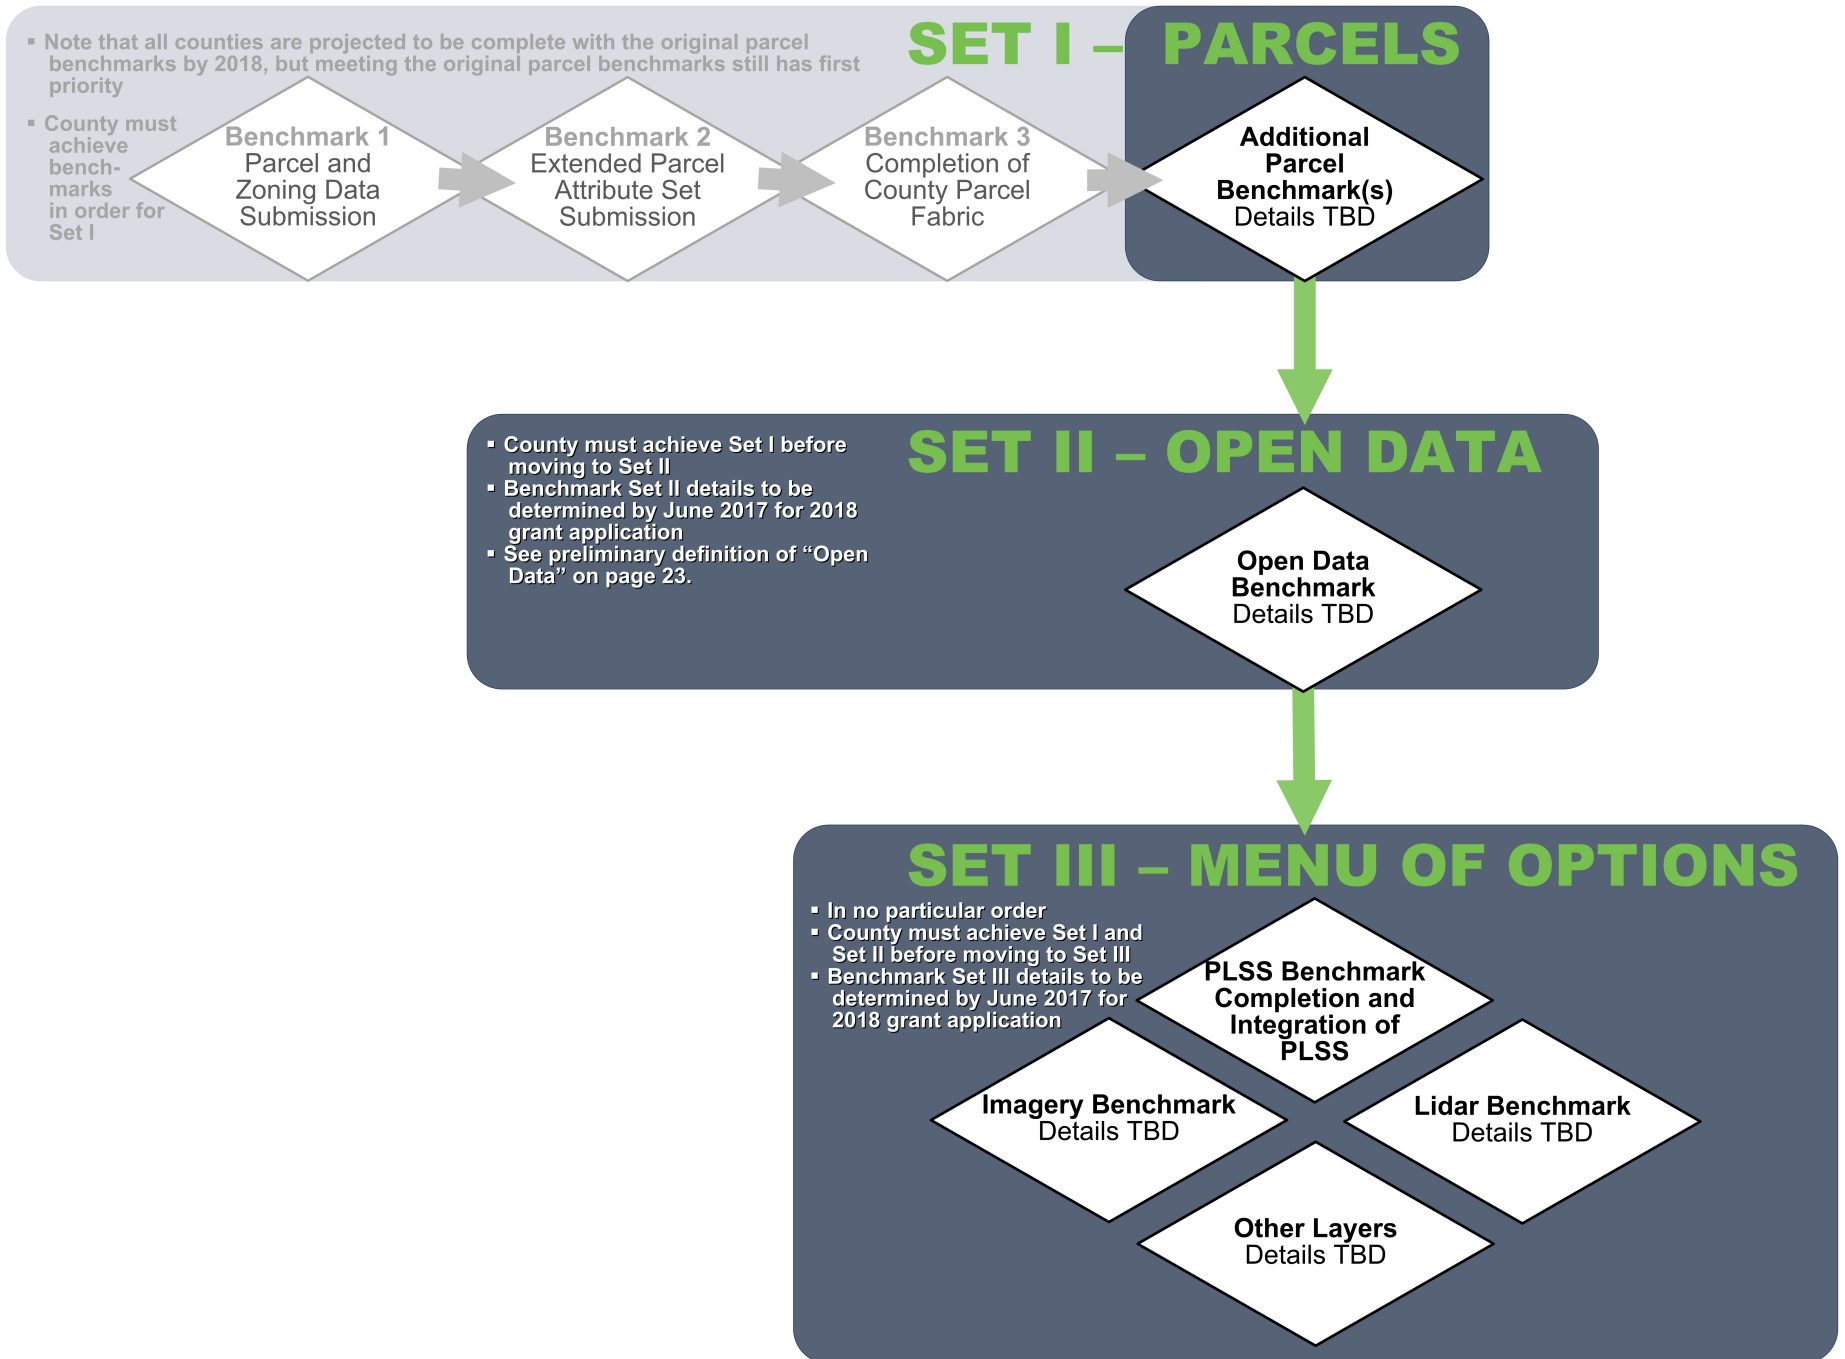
▪ Note that all counties are projected to be complete with the original parcel benchmarks by 2018, but meeting the original parcel benchmarks still has first priority

▪ County must achieve benchmarks in order for Set I

SET I – PARCELS

Benchmark 1
Parcel and Zoning Data Submission

Benchmark 2
Extended Parcel Attribute Set Submission

Benchmark 3
Completion of County Parcel Fabric

Additional Parcel Benchmark(s)
Details TBD

▪ County must achieve Set I before moving to Set II
▪ Benchmark Set II details to be determined by June 2017 for 2018 grant application
▪ See preliminary definition of “Open Data” on page 23.

SET II – OPEN DATA

Open Data Benchmark
Details TBD

SET III – MENU OF OPTIONS

▪ In no particular order
▪ County must achieve Set I and Set II before moving to Set III
▪ Benchmark Set III details to be determined by June 2017 for 2018 grant application

PLSS Benchmark
Completion and Integration of PLSS

Imagery Benchmark
Details TBD

Lidar Benchmark
Details TBD

Other Layers
Details TBD